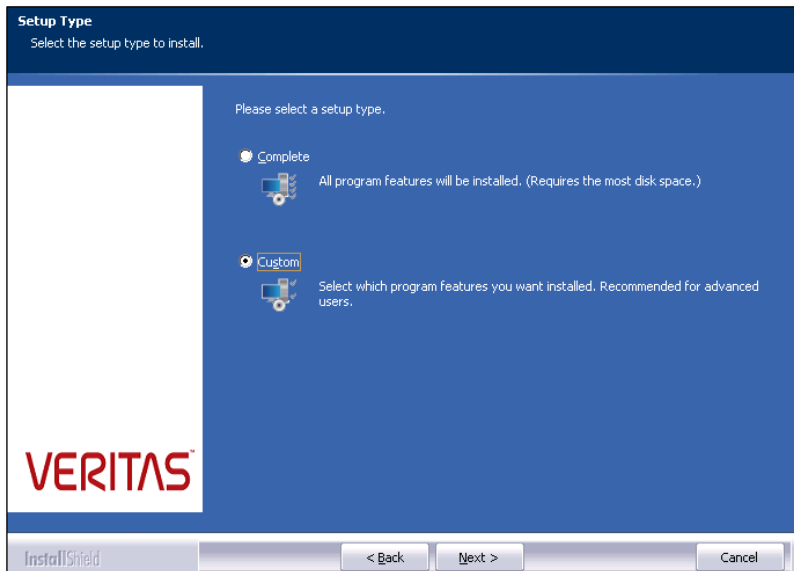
Setup Type
Select the setup type to install.

Please select a setup type.

Complete
All program features will be installed. (Requires the most disk space.)

Custom
Select which program features you want installed. Recommended for advanced users.

VERITAS

InstallShield

< Back
Next >
Cancel